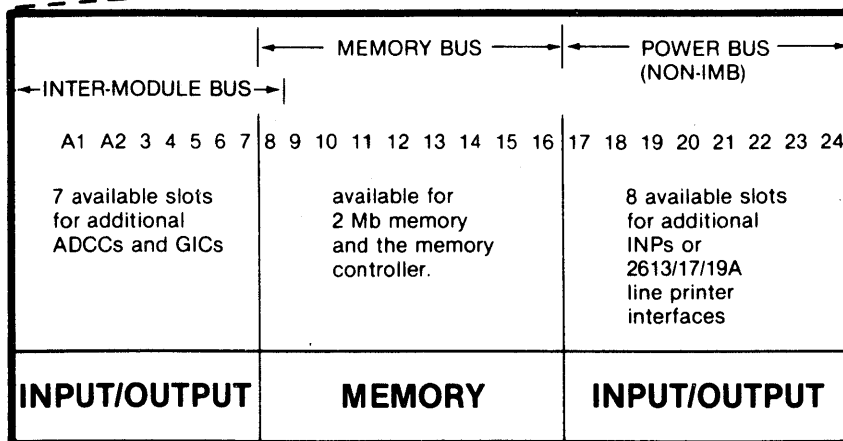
INTER-MODULE BUS

MEMORY BUS

POWER BUS (NON-IMB)

A1 A2 3 4 5 6 7

8 9 10 11 12 13 14 15 16

17 18 19 20 21 22 23 24

7 available slots for additional ADCCs and GICs

available for 2 Mb memory and the memory controller.

8 available slots for additional INPs or 2613/17/19A line printer interfaces

INPUT/OUTPUT

MEMORY

INPUT/OUTPUT